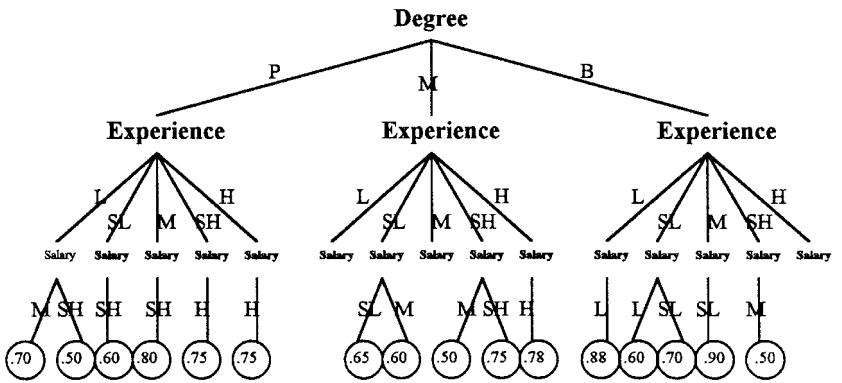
Degree

P M B

Experience Experience Experience

L SL M SH H

Salary Salary Salary Salary Salary

M SH SH SH H H

.70 .50 .60 .80 .75 .75

L SL M SH H

Salary Salary Salary Salary Salary

SL M M SH H

.65 .60 .50 .75 .78

L SL M SH H

Salary Salary Salary Salary Salary

L L SL SL M

.88 .60 .70 .90 .50